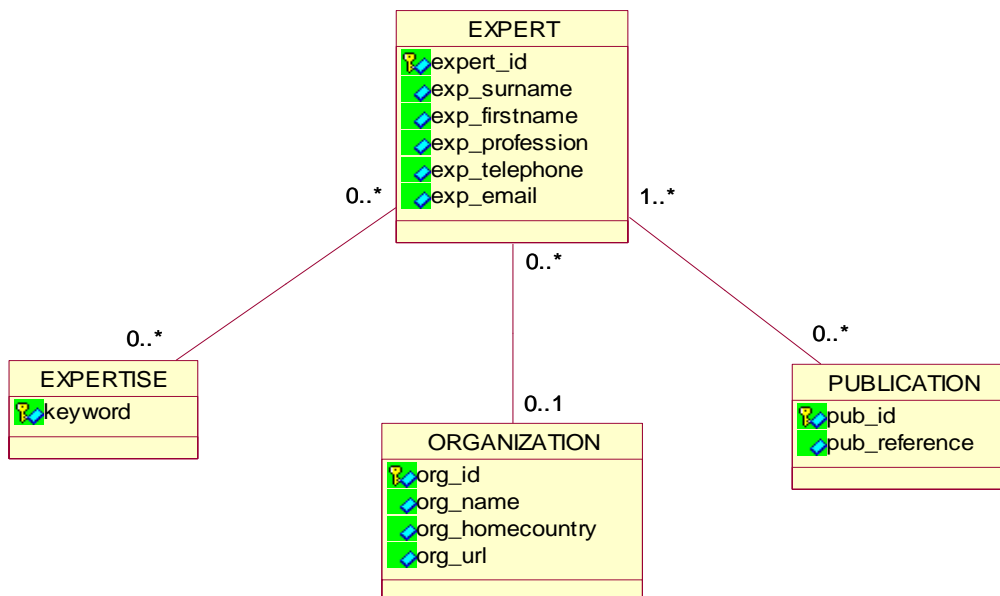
EXPERT
expert_id
exp_surname
exp_firstname
exp_profession
exp_telephone
exp_email

0..*
1..*
0..*

0..*
EXPERTISE
keyword

0..1
ORGANIZATION
org_id
org_name
org_homecountry
org_url

0..*
PUBLICATION
pub_id
pub_reference